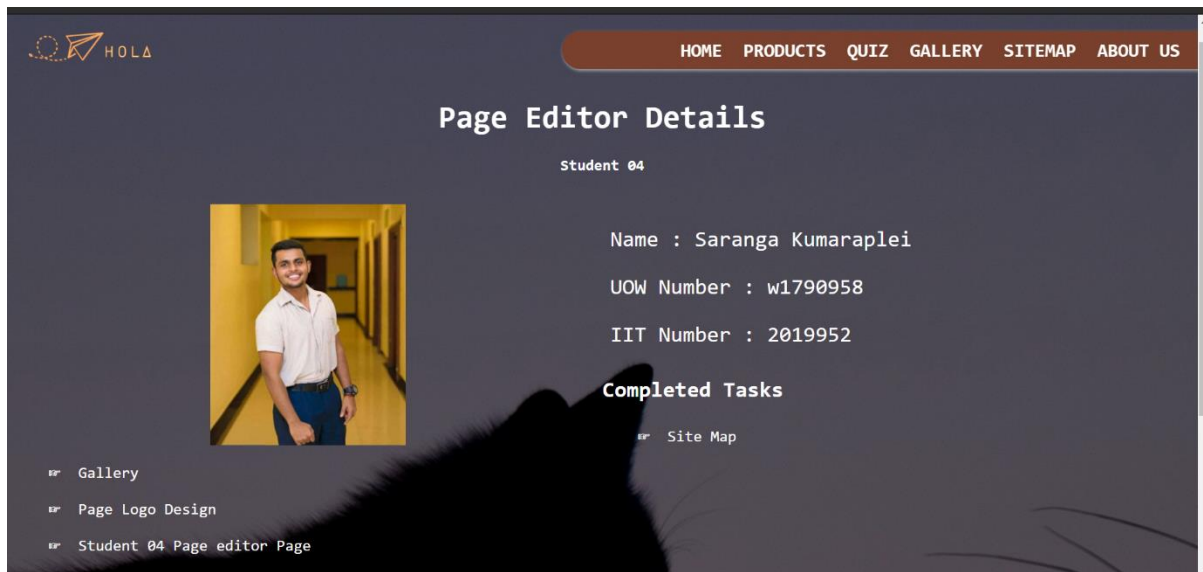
HOLA

HOME PRODUCTS QUIZ GALLERY SITEMAP ABOUT US

Page Editor Details

Student 04

Name : Saranga Kumaraplei

UOW Number : w1790958

IIT Number : 2019952

Completed Tasks

☞ Site Map

☞ Gallery

☞ Page Logo Design

☞ Student 04 Page editor Page